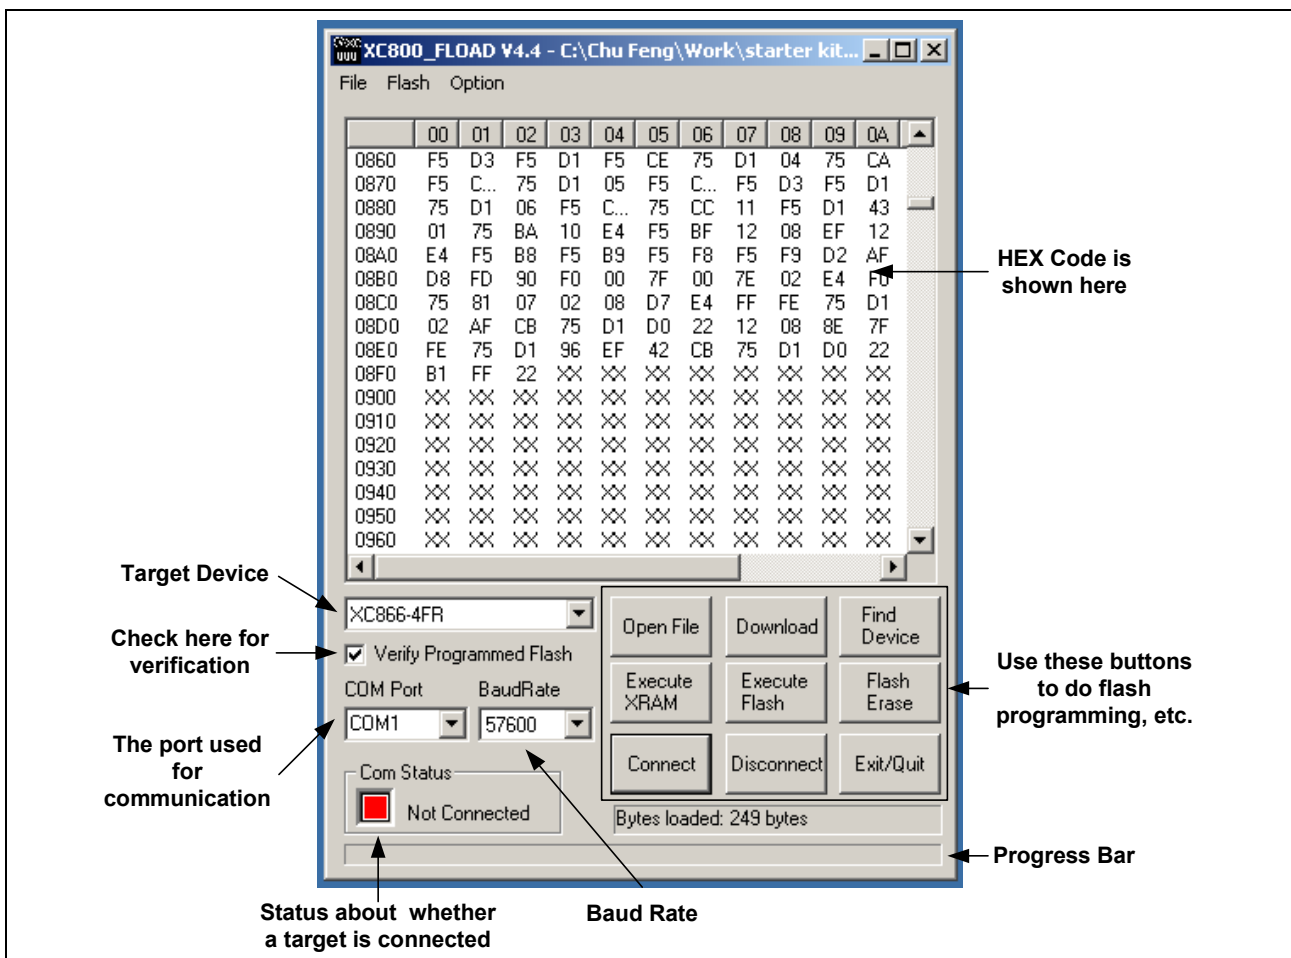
XC800_FLOAD V4.4 - C:\Chu Feng\Work\starter kit...

File Flash Option

| | 00 | 01 | 02 | 03 | 04 | 05 | 06 | 07 | 08 | 09 | 0A |
|---|---|---|---|---|---|---|---|---|---|---|---|
| 0860 | F5 | D3 | F5 | D1 | F5 | CE | 75 | D1 | 04 | 75 | CA |
| 0870 | F5 | C... | 75 | D1 | 05 | F5 | C... | F5 | D3 | F5 | D1 |
| 0880 | 75 | D1 | 06 | F5 | C... | 75 | CC | 11 | F5 | D1 | 43 |
| 0890 | 01 | 75 | BA | 10 | E4 | F5 | BF | 12 | 08 | EF | 12 |
| 08A0 | E4 | F5 | B8 | F5 | B9 | F5 | F8 | F5 | F9 | D2 | AF |
| 08B0 | D8 | FD | 90 | F0 | 00 | 7F | 00 | 7E | 02 | E4 | F0 |
| 08C0 | 75 | 81 | 07 | 02 | 08 | D7 | E4 | FF | FE | 75 | D1 |
| 08D0 | 02 | AF | CB | 75 | D1 | D0 | 22 | 12 | 08 | 8E | 7F |
| 08E0 | FE | 75 | D1 | 96 | EF | 42 | CB | 75 | D1 | D0 | 22 |
| 08F0 | B1 | FF | 22 | XX | XX | XX | XX | XX | XX | XX | XX |
| 0900 | XX | XX | XX | XX | XX | XX | XX | XX | XX | XX | XX |
| 0910 | XX | XX | XX | XX | XX | XX | XX | XX | XX | XX | XX |
| 0920 | XX | XX | XX | XX | XX | XX | XX | XX | XX | XX | XX |
| 0930 | XX | XX | XX | XX | XX | XX | XX | XX | XX | XX | XX |
| 0940 | XX | XX | XX | XX | XX | XX | XX | XX | XX | XX | XX |
| 0950 | XX | XX | XX | XX | XX | XX | XX | XX | XX | XX | XX |
| 0960 | XX | XX | XX | XX | XX | XX | XX | XX | XX | XX | XX |

HEX Code is shown here

Target Device
XC866-4FR

Check here for verification
Verify Programmed Flash

COM Port BaudRate
COM1 57600

The port used for communication

Com Status
Not Connected

Open File Download Find Device
Execute XRAM Execute Flash Flash Erase
Connect Disconnect Exit/Quit

Use these buttons to do flash programming, etc.

Bytes loaded: 249 bytes

Progress Bar

Status about whether a target is connected

Baud Rate